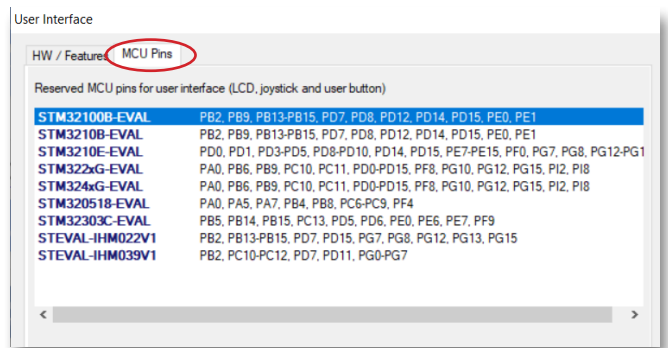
User Interface

HW / Features MCU Pins

Reserved MCU pins for user interface (LCD, joystick and user button)

| | |
|---|---|
| STM32100B-EVAL | PB2, PB9, PB13-PB15, PD7, PD8, PD12, PD14, PD15, PE0, PE1 |
| STM3210B-EVAL | PB2, PB9, PB13-PB15, PD7, PD8, PD12, PD14, PD15, PE0, PE1 |
| STM3210E-EVAL | PD0, PD1, PD3-PD5, PD8-PD10, PD14, PD15, PE7-PE15, PF0, PG7, PG8, PG12-PG1 |
| STM322xG-EVAL | PA0, PB6, PB9, PC10, PC11, PD0-PD15, PF8, PG10, PG12, PG15, PI2, PI8 |
| STM324xG-EVAL | PA0, PB6, PB9, PC10, PC11, PD0-PD15, PF8, PG10, PG12, PG15, PI2, PI8 |
| STM320518-EVAL | PA0, PA5, PA7, PB4, PB8, PC6-PC9, PF4 |
| STM32303C-EVAL | PB5, PB14, PB15, PC13, PD5, PD6, PE0, PE6, PE7, PF9 |
| STEVAL-IHM022V1 | PB2, PB13-PB15, PD7, PD15, PG7, PG8, PG12, PG13, PG15 |
| STEVAL-IHM039V1 | PB2, PC10-PC12, PD7, PD11, PG0-PG7 |